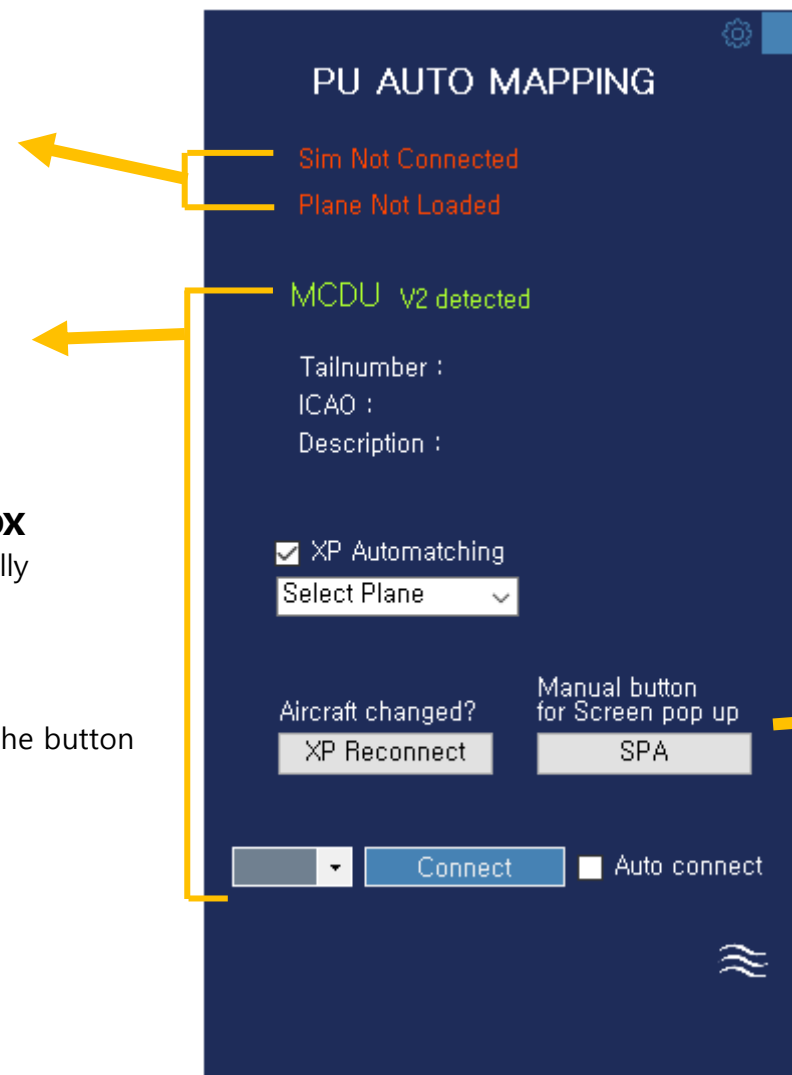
ox
lly

he button

PU AUTO MAPPING

Sim Not Connected
Plane Not Loaded

MCDU V2 detected

Tailnumber :
ICAO :
Description :

XP Automatching
Select Plane

Aircraft changed?
XP Reconnect

Manual button for Screen pop up
SPA

Connect
Auto connect